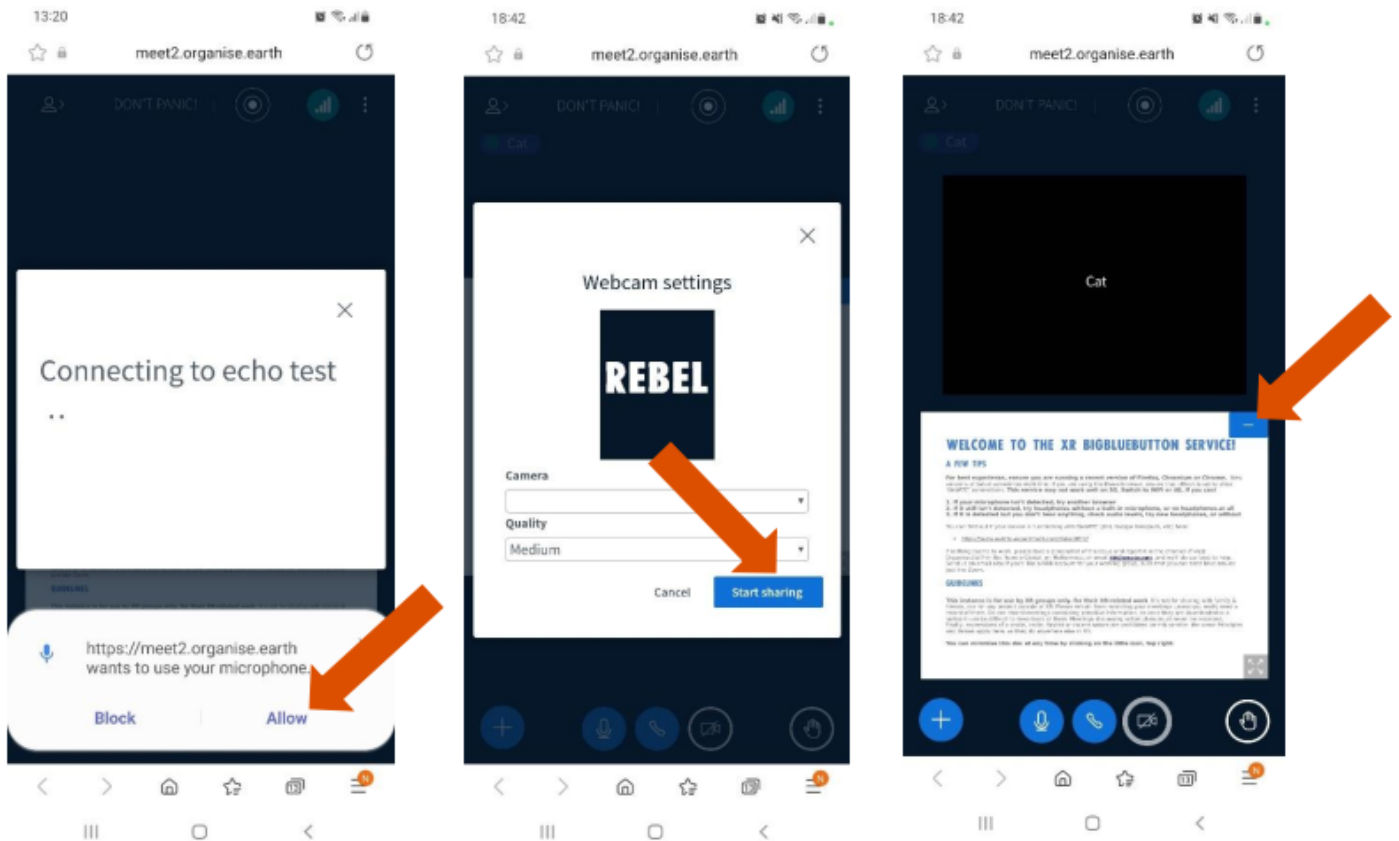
13:20

meet2.organise.earth

DON'T PANIC!

Connecting to echo test

..

https://meet2.organise.earth wants to use your microphone.

Block

Allow

18:42

meet2.organise.earth

DON'T PANIC!

Cat

Webcam settings

REBEL

Camera

Quality

Medium

Cancel

Start sharing

18:42

meet2.organise.earth

DON'T PANIC!

Cat

Cat

WELCOME TO THE XR BIGBLUEBUTTON SERVICE!

A FEW TIPS

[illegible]

GUIDELINES

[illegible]